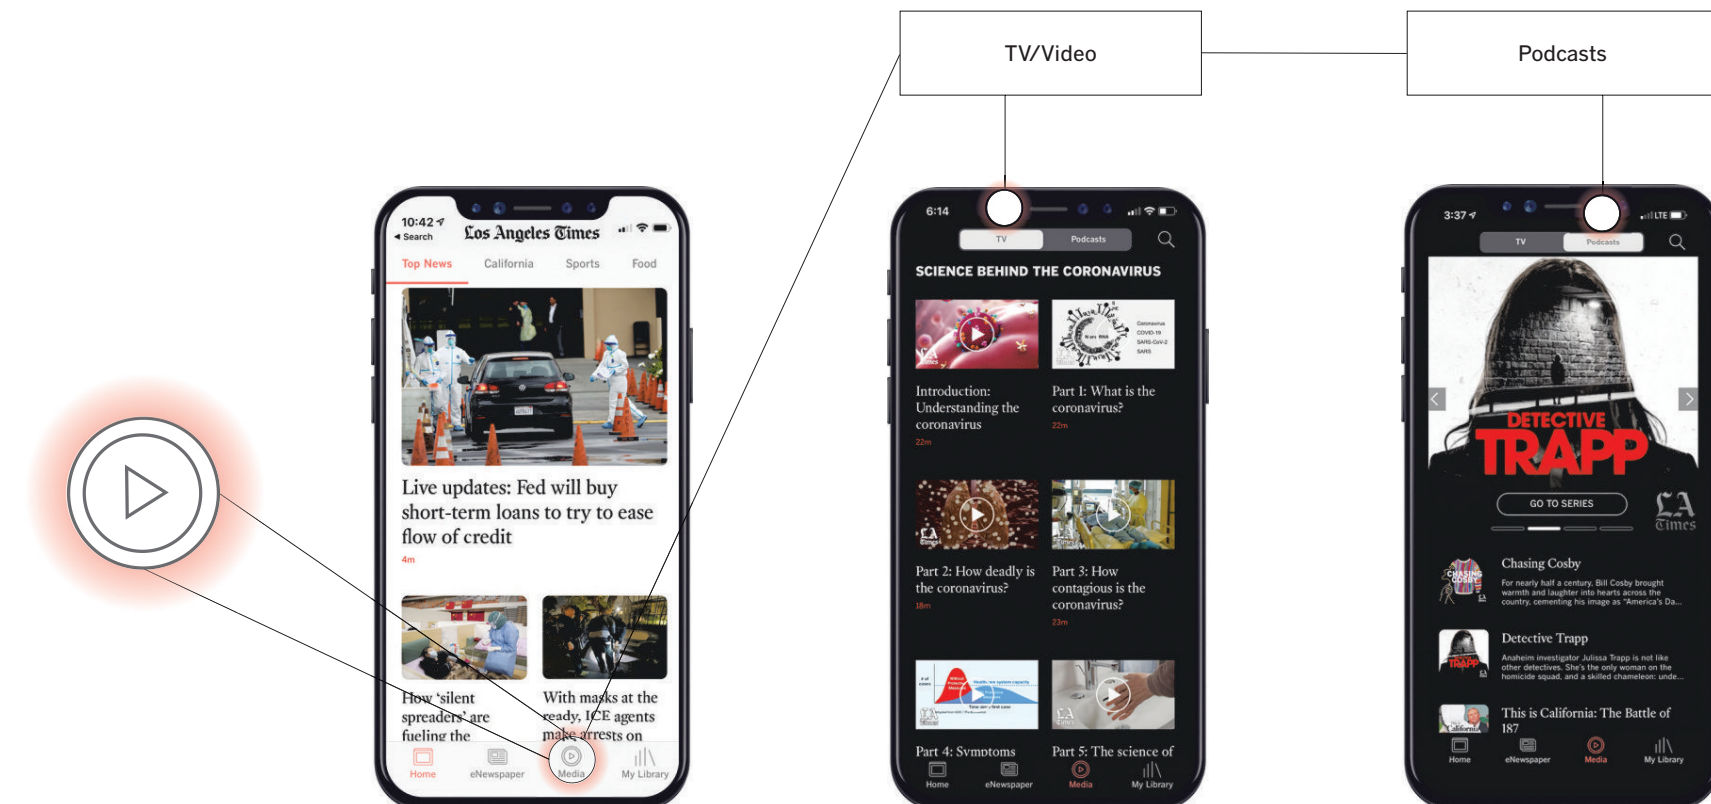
TV/Video

Podcasts

10:42
◂ Search
Los Angeles Times

Top News California Sports Food

Live updates: Fed will buy short-term loans to try to ease flow of credit
4m

How 'silent spreaders' are fueling the

With masks at the ready, ICE agents make arrests on

Home eNewspaper Media My Library

6:14
TV Podcasts

SCIENCE BEHIND THE CORONAVIRUS

Introduction: Understanding the coronavirus
22m

Part 1: What is the coronavirus?
22m

Part 2: How deadly is the coronavirus?
18m

Part 3: How contagious is the coronavirus?
23m

Part 4: Symptoms

Part 5: The science of

Home eNewspaper Media My Library

3:37
LTE
TV Podcasts

DETECTIVE TRAPP

GO TO SERIES

LA Times

Chasing Cosby
For nearly half a century, Bill Cosby brought warmth and laughter into hearts across the country, cementing his image as "America's Da...

Detective Trapp
Anaheim investigator Julissa Trapp is not like other detectives. She's the only woman on the homicide squad, and a skilled chameleon: unde...

This is California: The Battle of 187

Home eNewspaper Media My Library